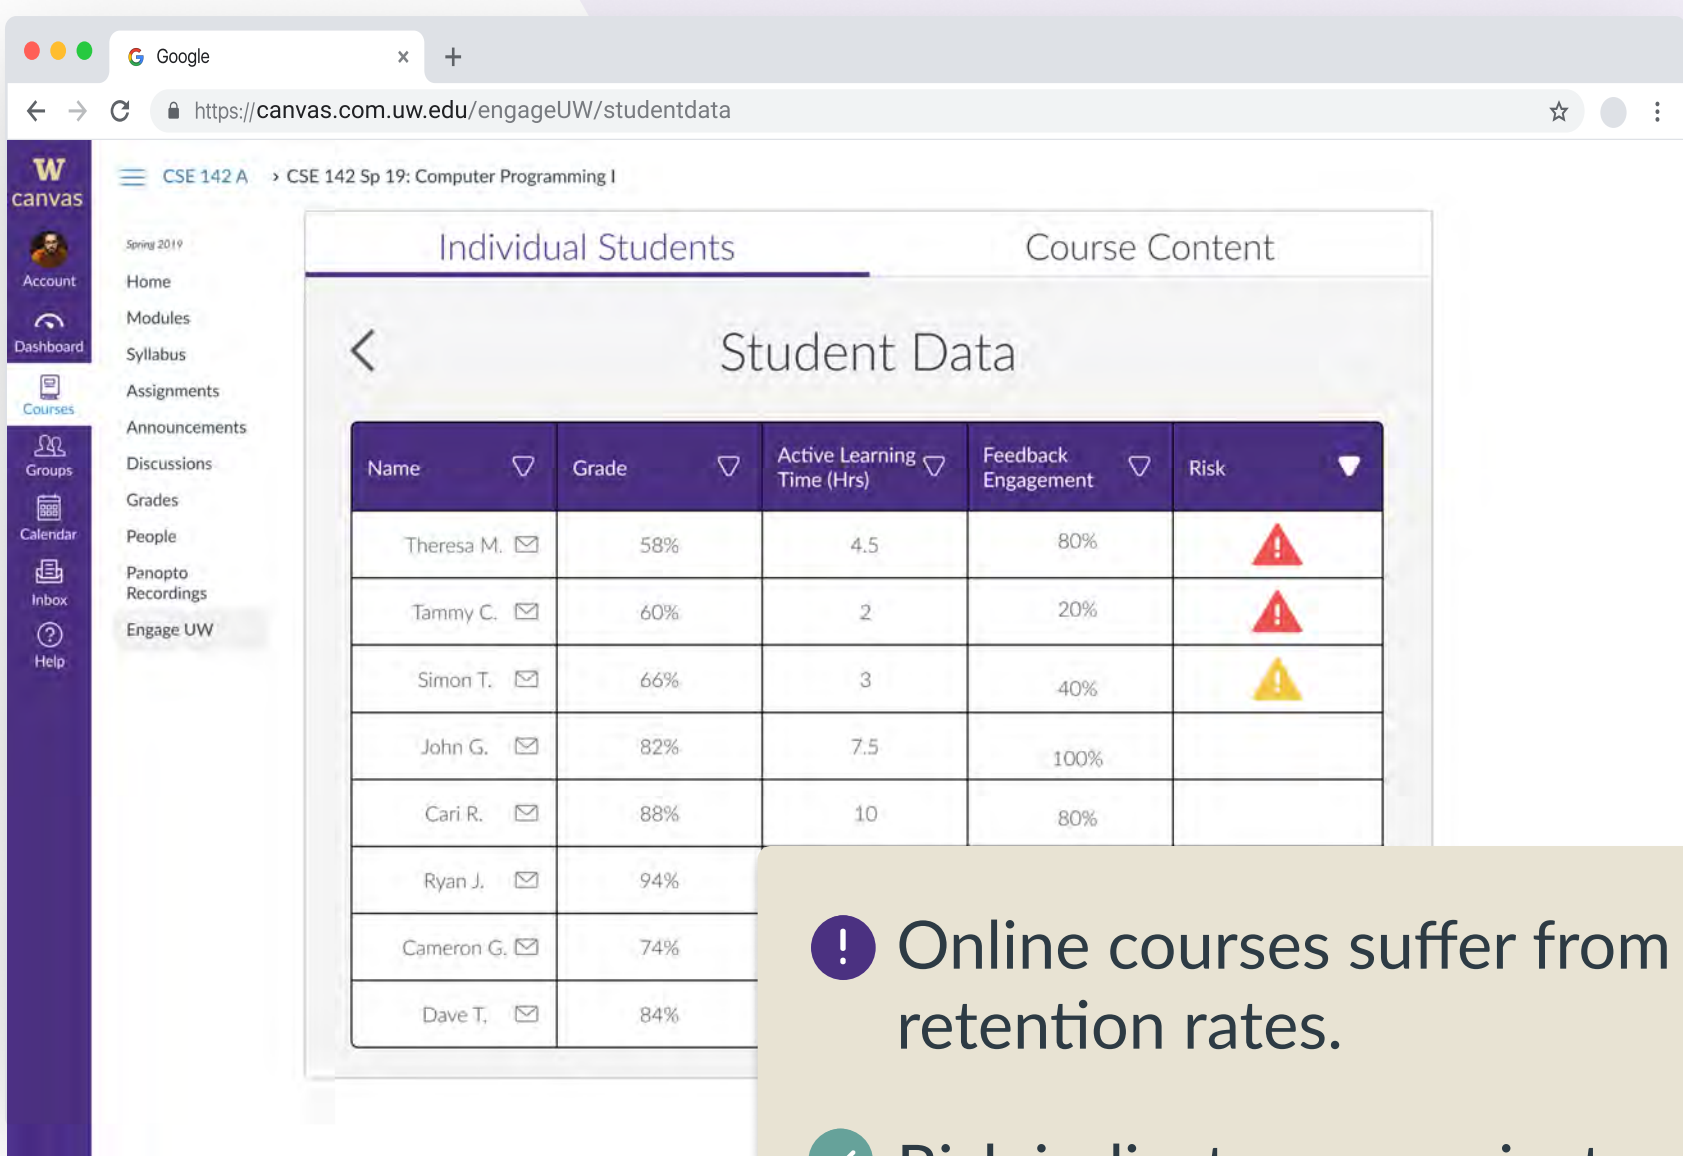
Google ×
+
https://canvas.com.uw.edu/engageUW/studentdata

W canvas
Account
Dashboard
Courses
Groups
Calendar
Inbox
Help

CSE 142 A › CSE 142 Sp 19: Computer Programming I

Spring 2019
Home
Modules
Syllabus
Assignments
Announcements
Discussions
Grades
People
Panopto Recordings
Engage UW

Individual Students | Course Content

Student Data

| Name | Grade | Active Learning Time (Hrs) | Feedback Engagement | Risk |
|---|---|---|---|---|
| Theresa M. | 58% | 4.5 | 80% | |
| Tammy C. | 60% | 2 | 20% | |
| Simon T. | 66% | 3 | 40% | |
| John G. | 82% | 7.5 | 100% | |
| Cari R. | 88% | 10 | 80% | |
| Ryan J. | 94% | | | |
| Cameron G. | 74% | | | |
| Dave T. | 84% | | | |

Online courses suffer from retention rates.

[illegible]